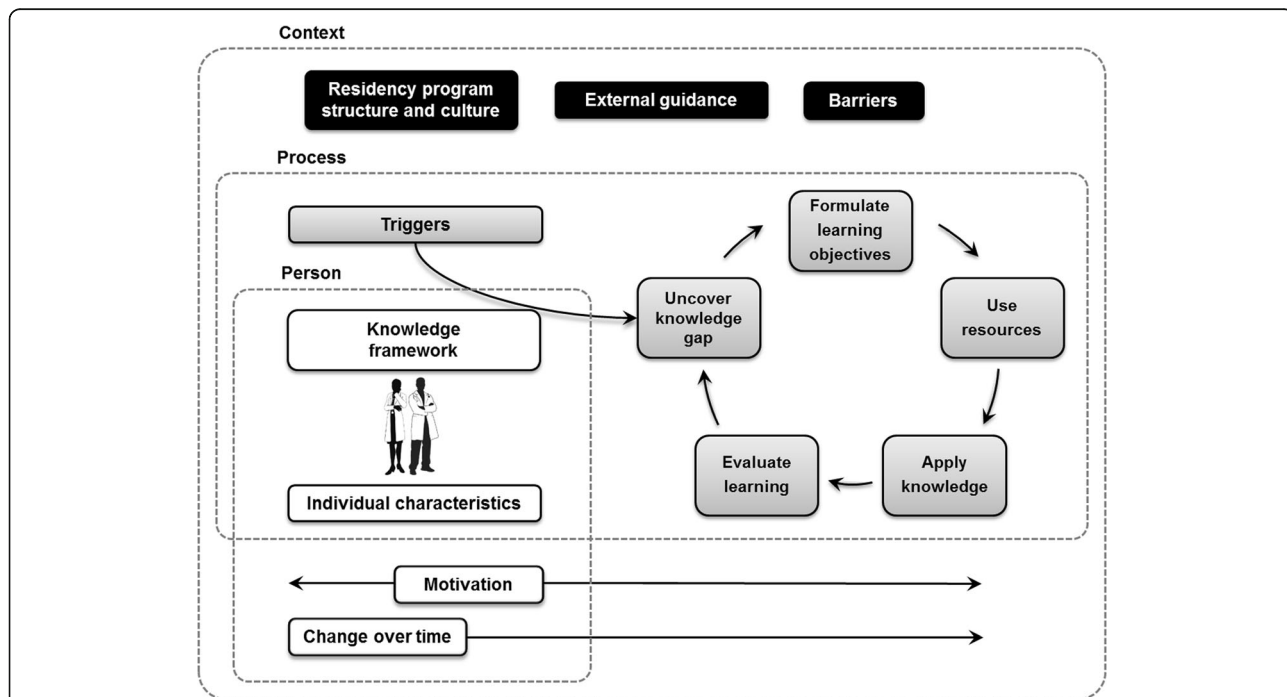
Context

Residency program structure and culture

External guidance

Barriers

Process

Triggers

Person

Knowledge framework

Individual characteristics

Formulate learning objectives

Use resources

Apply knowledge

Evaluate learning

Uncover knowledge gap

Motivation

Change over time